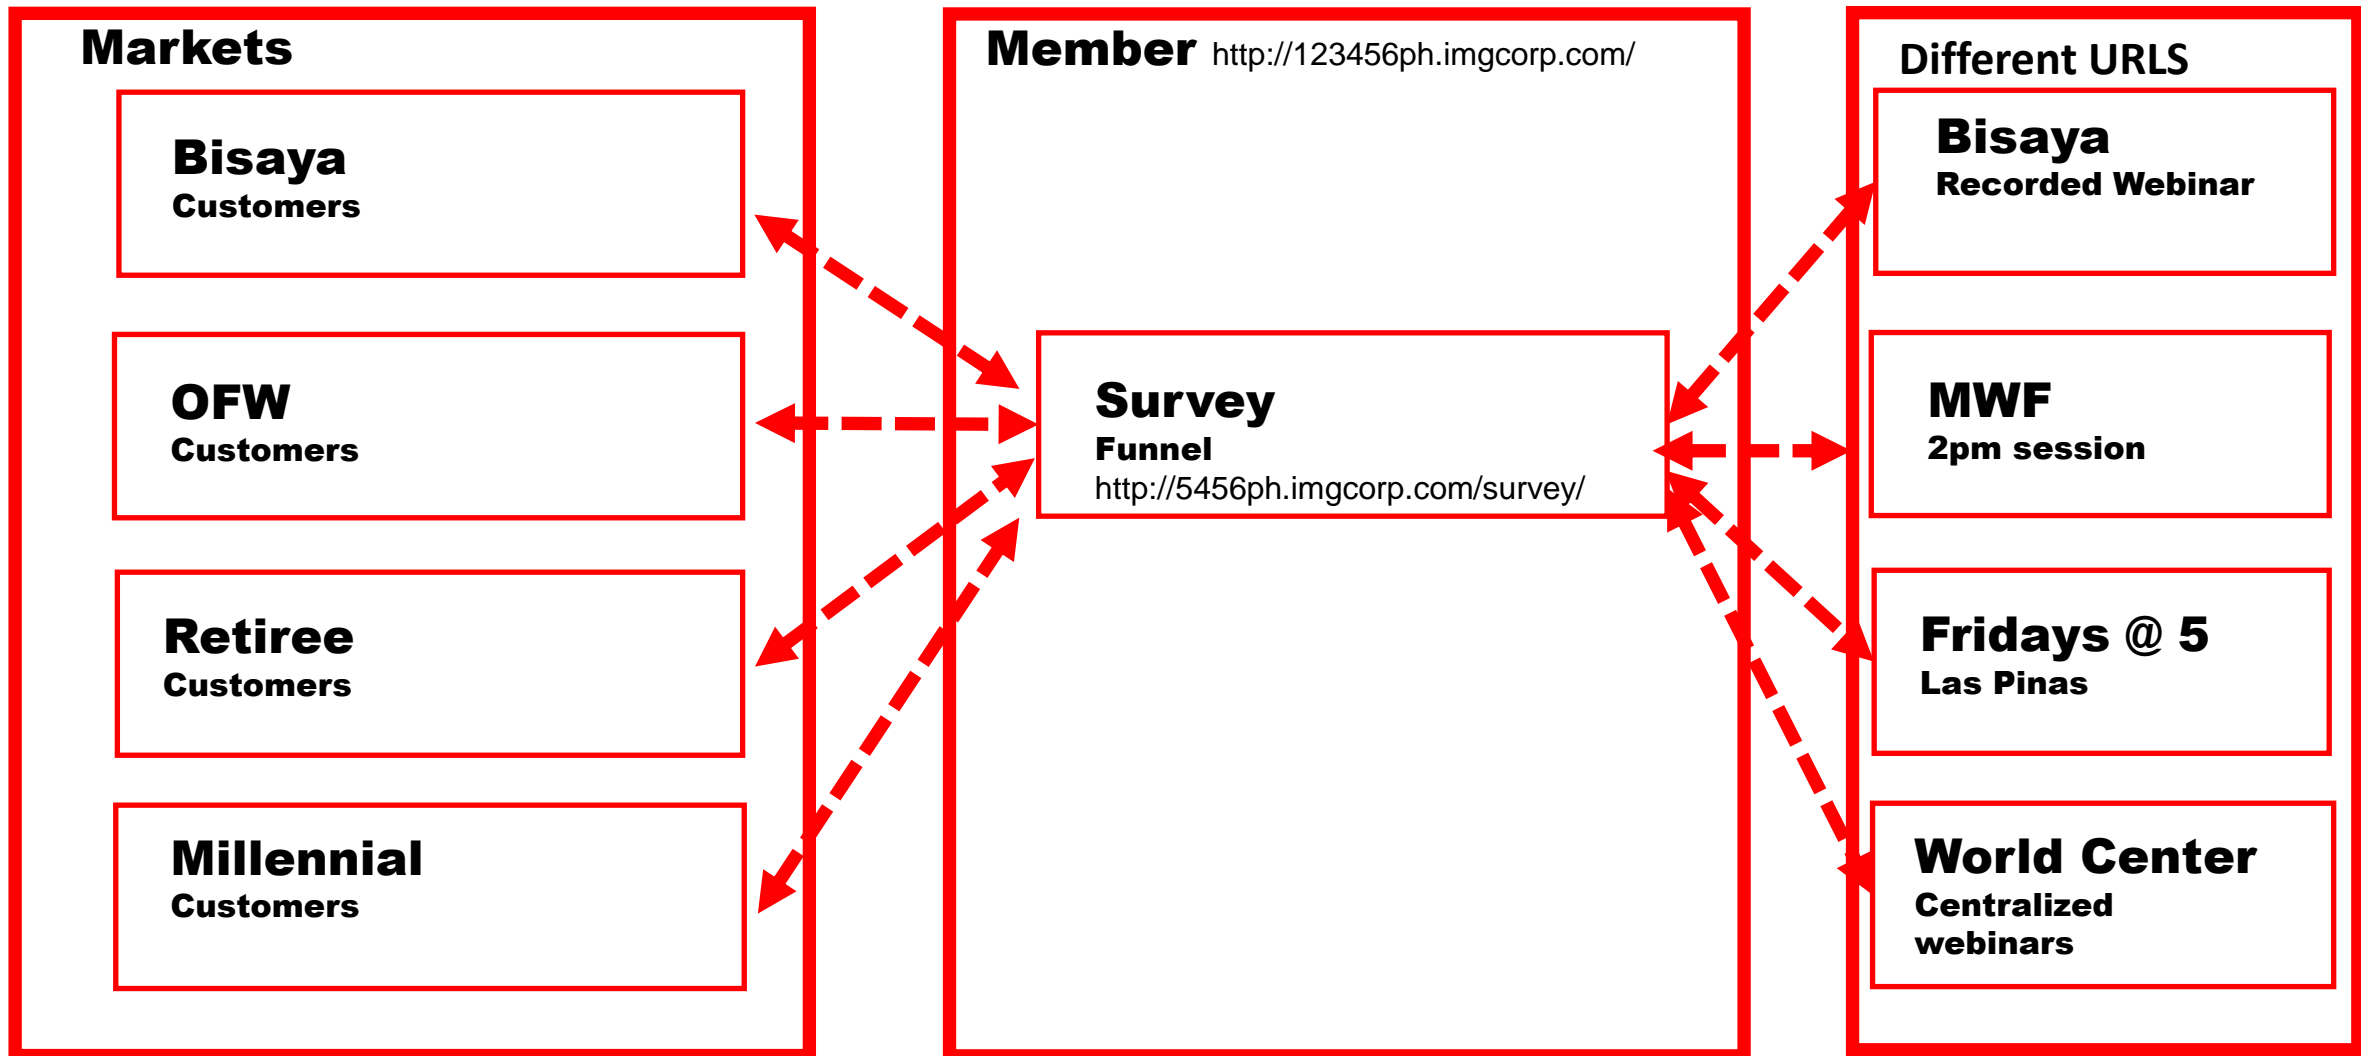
Markets

Bisaya
Customers

OFW
Customers

Retiree
Customers

Millennial
Customers

Member http://123456ph.imgcorp.com/

Survey
Funnel
http://5456ph.imgcorp.com/survey/

Different URLS

Bisaya
Recorded Webinar

MWF
2pm session

Fridays @ 5
Las Pinas

World Center
Centralized webinars